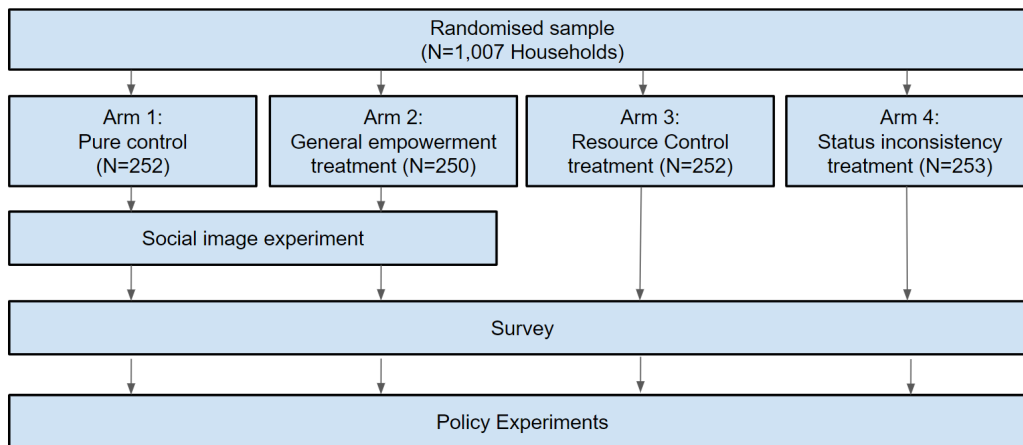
Randomised sample
(N=1,007 Households)

Arm 1:
Pure control
(N=252)

Arm 2:
General empowerment
treatment (N=250)

Arm 3:
Resource Control
treatment (N=252)

Arm 4:
Status inconsistency
treatment (N=253)

Social image experiment

Survey

Policy Experiments